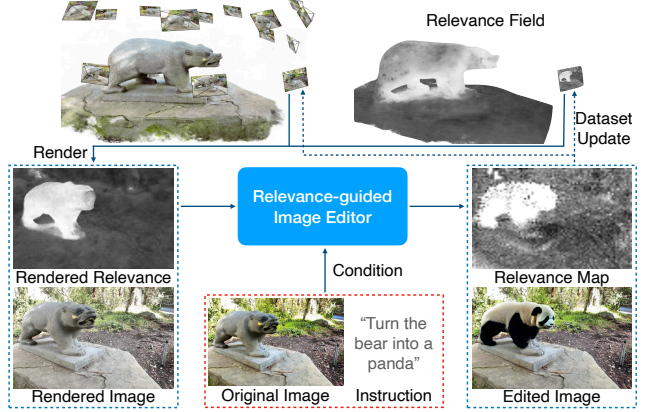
Relevance Field

Dataset Update

Render

Relevance-guided Image Editor

Rendered Relevance

Condition

Relevance Map

"Turn the bear into a panda"

Rendered Image

Original Image

Instruction

Edited Image